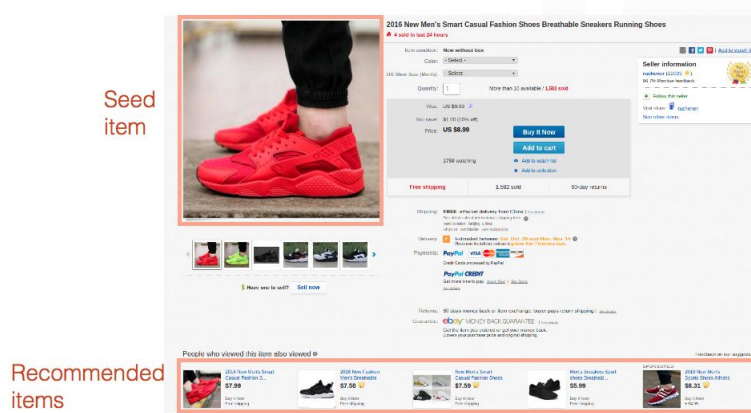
Seed item

2016 New Men's Smart Casual Fashion Shoes Breathable Sneakers Running Shoes

4 sold in last 24 hours

Item condition: New without box

Color: - Select -

US Shoe Size (Men's): Select

Quantity: 1 More than 10 available / 1,582 sold

Was: US $9.99

You save: $1.00 (10% off)

Price: US $8.99

Buy It Now

Add to cart

1758 watching

Add to watch list

Add to collection

Free shipping

1,582 sold

30-day returns

Shipping: FREE ePacket delivery from China

Delivery:

Payments: PayPal

PayPal CREDIT

Returns:

Guarantee: ebay MONEY BACK GUARANTEE

Seller information

nachener

Follow this seller

Visit store: nachener

See other items

Have one to sell? Sell now

People who viewed this item also viewed

Recommended items

2016 New Men's Smart Casual Fashion S...
$7.99

2016 New Fashion Men's Breathable
$7.58

New Men's Smart Casual Fashion Shoes
$7.59

Men's Sneakers Sport shoes Sneaker...
$5.99

2016 New Men's Sports Shoes Athletic
$6.31